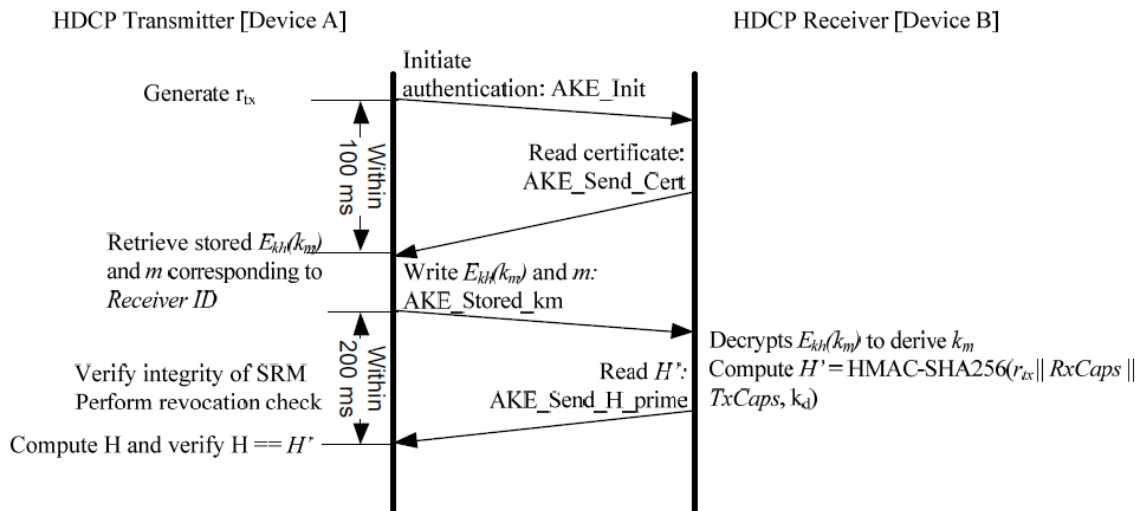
HDCP Transmitter [Device A]

HDCP Receiver [Device B]

Generate $r_{tx}$

Initiate authentication: AKE_Init

Within 100 ms

Read certificate: AKE_Send_Cert

Retrieve stored $E_{kh}(k_m)$ and $m$ corresponding to *Receiver ID*

Write $E_{kh}(k_m)$ and $m$: AKE_Stored_km

Decrypts $E_{kh}(k_m)$ to derive $k_m$

Compute $H'$ = HMAC-SHA256($r_{tx}$ || $RxCaps$ || $TxCaps$, $k_d$)

Within 200 ms

Verify integrity of SRM

Perform revocation check

Read $H'$: AKE_Send_H_prime

Compute H and verify H == $H'$